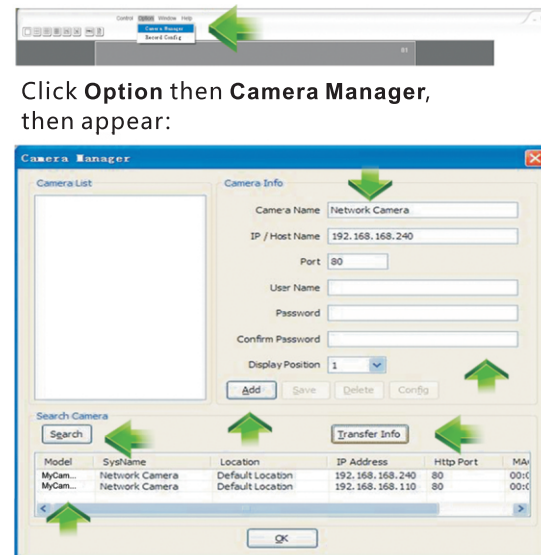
Control Option Window Help
Camera Manager
Record Config
01

Click **Option** then **Camera Manager**, then appear:

Camera Manager

Camera List

Camera Info

Camera Name Network Camera

IP / Host Name 192.168.168.240

Port 80

User Name

Password

Confirm Password

Display Position 1

Add Save Delete Config

Search Camera

Search

Transfer Info

| Model | SysName | Location | IP Address | Http Port | MA |
|---|---|---|---|---|---|
| MyCam... | Network Camera | Default Location | 192.168.168.240 | 80 | 00:0 |
| MyCam... | Network Camera | Default Location | 192.168.168.110 | 80 | 00:0 |

OK